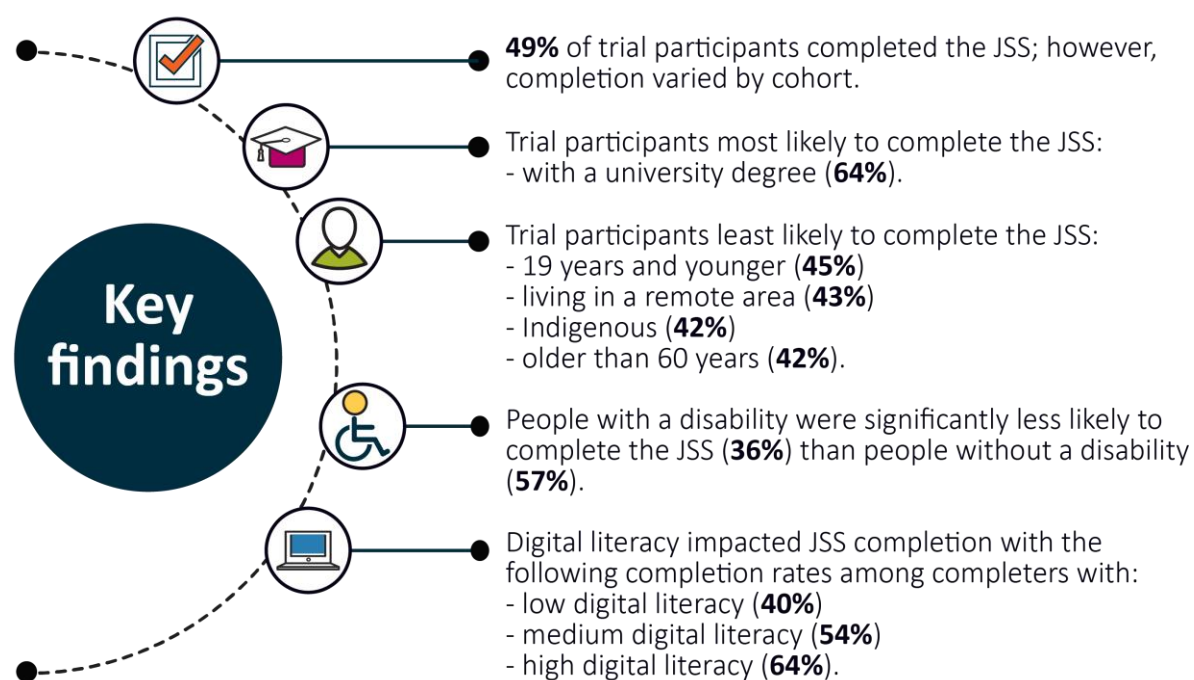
Key findings

49% of trial participants completed the JSS; however, completion varied by cohort.

Trial participants most likely to complete the JSS:
- with a university degree (64%).

Trial participants least likely to complete the JSS:
- 19 years and younger (45%)
- living in a remote area (43%)
- Indigenous (42%)
- older than 60 years (42%).

People with a disability were significantly less likely to complete the JSS (36%) than people without a disability (57%).

Digital literacy impacted JSS completion with the following completion rates among completers with:
- low digital literacy (40%)
- medium digital literacy (54%)
- high digital literacy (64%).